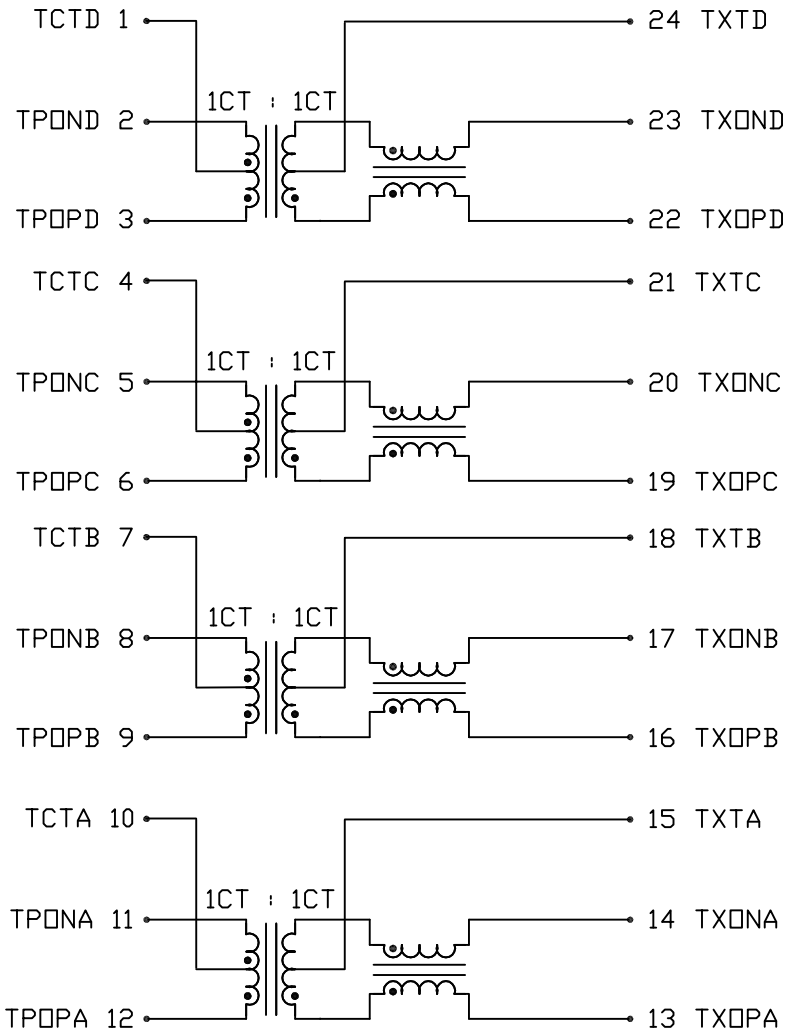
TCTD 1
24 TXTD
1CT : 1CT
TP□ND 2
23 TX□ND
TP□PD 3
22 TX□PD

TCTC 4
21 TXTC
1CT : 1CT
TP□NC 5
20 TX□NC
TP□PC 6
19 TX□PC

TCTB 7
18 TXTB
1CT : 1CT
TP□NB 8
17 TX□NB
TP□PB 9
16 TX□PB

TCTA 10
15 TXTA
1CT : 1CT
TP□NA 11
14 TX□NA
TP□PA 12
13 TX□PA